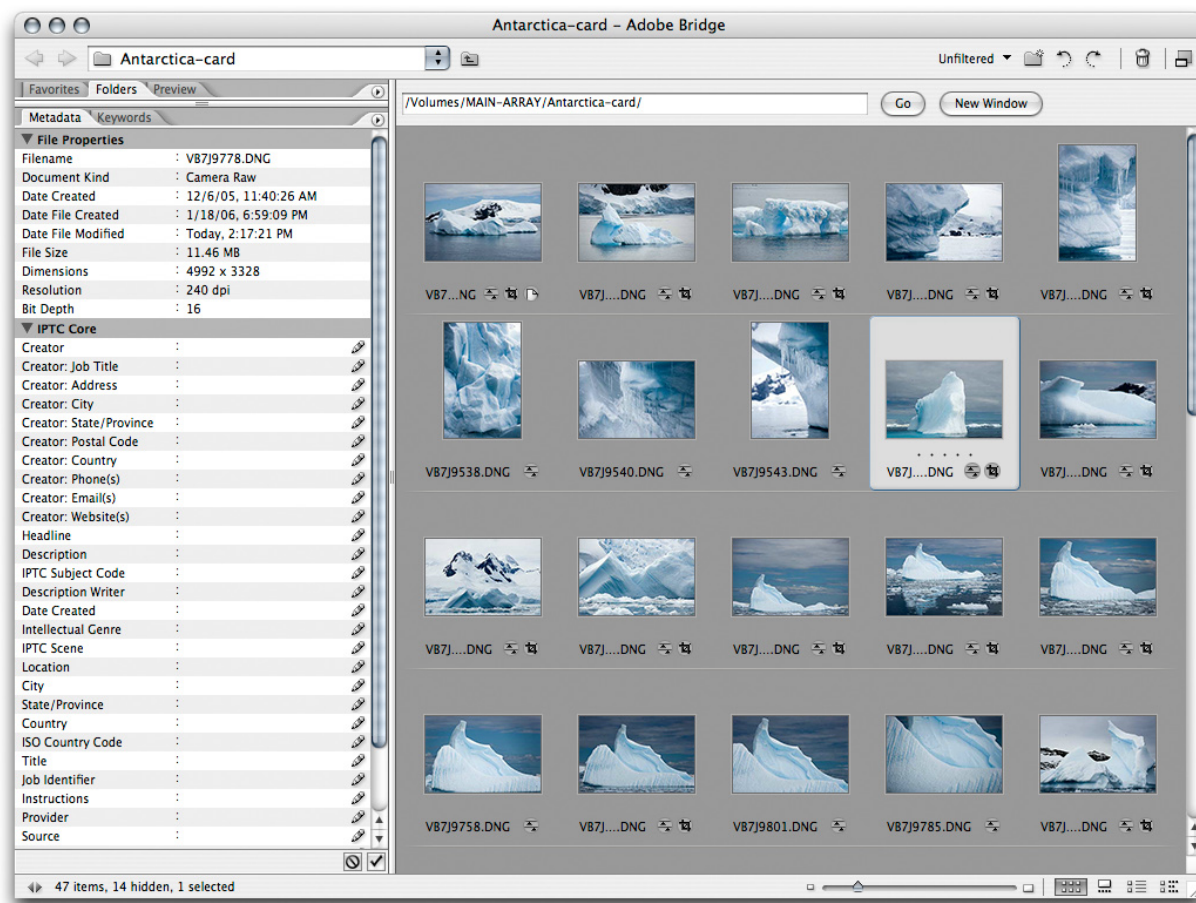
Antarctica-card - Adobe Bridge

Antarctica-card

Unfiltered

Favorites Folders Preview

Metadata Keywords

/Volumes/MAIN-ARRAY/Antarctica-card/

Go

New Window

▼ File Properties

| | |
|---|---|
| Filename | VB7J9778.DNG |
| Document Kind | Camera Raw |
| Date Created | 12/6/05, 11:40:26 AM |
| Date File Created | 1/18/06, 6:59:09 PM |
| Date File Modified | Today, 2:17:21 PM |
| File Size | 11.46 MB |
| Dimensions | 4992 x 3328 |
| Resolution | 240 dpi |
| Bit Depth | 16 |

▼ IPTC Core

Creator
Creator: Job Title
Creator: Address
Creator: City
Creator: State/Province
Creator: Postal Code
Creator: Country
Creator: Phone(s)
Creator: Email(s)
Creator: Website(s)
Headline
Description
IPTC Subject Code
Description Writer
Date Created
Intellectual Genre
IPTC Scene
Location
City
State/Province
Country
ISO Country Code
Title
Job Identifier
Instructions
Provider
Source

VB7...NG
VB7J....DNG
VB7J....DNG
VB7J....DNG
VB7J....DNG

VB7J9538.DNG
VB7J9540.DNG
VB7J9543.DNG
VB7J....DNG
VB7J....DNG

VB7J....DNG
VB7J....DNG
VB7J....DNG
VB7J....DNG
VB7J....DNG

VB7J9758.DNG
VB7J....DNG
VB7J9801.DNG
VB7J9785.DNG
VB7J....DNG

47 items, 14 hidden, 1 selected